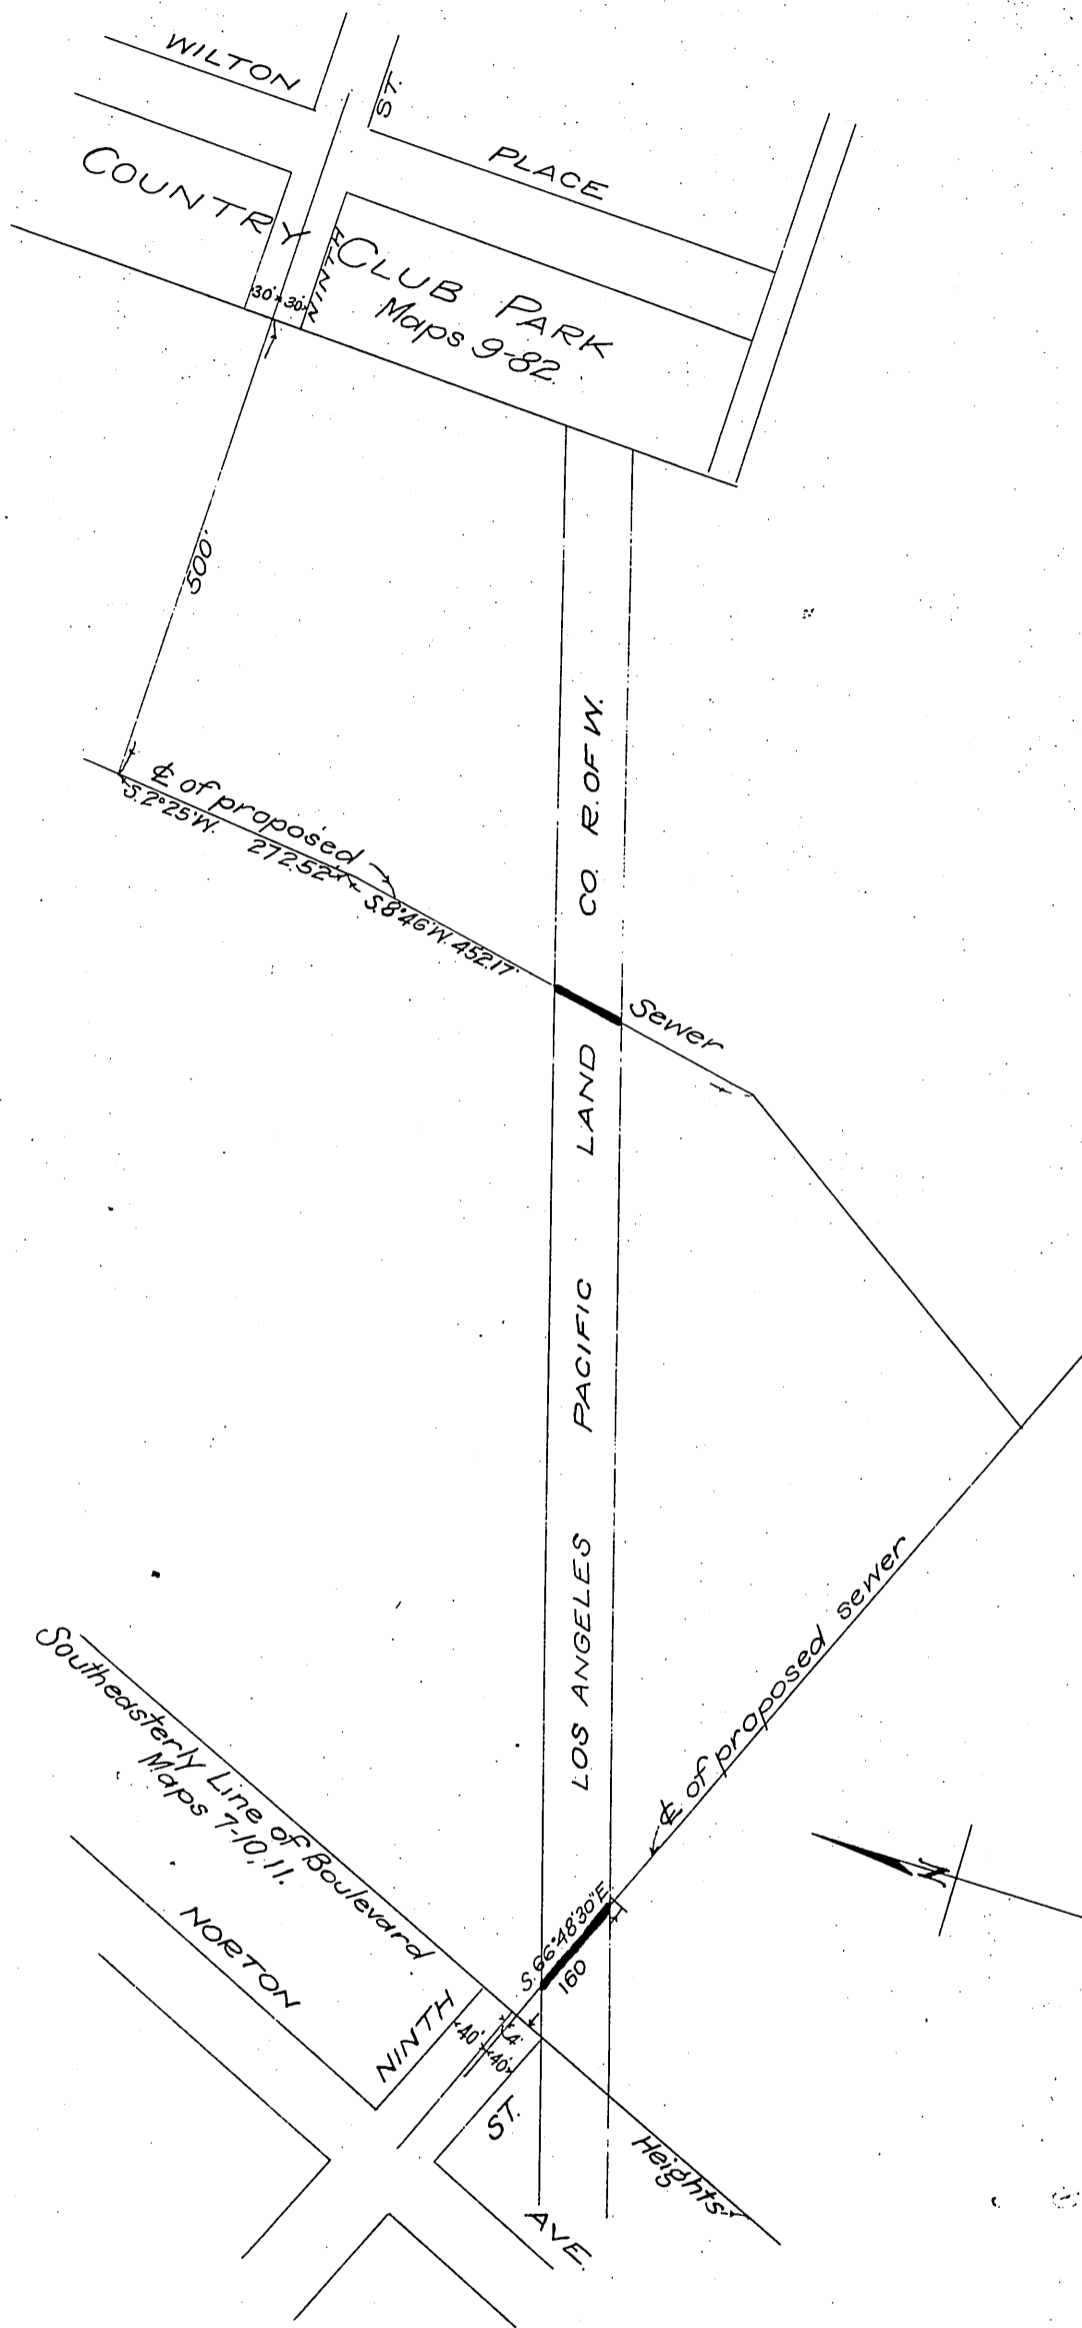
WILTON

ST.

PLACE

COUNTRY CLUB PARK
Maps 9-82.

30' 30'

NINTH

500'

℄ of proposed Sewer

S.2°25'W. 272.52'

S.8°46'W. 452.17'

LOS ANGELES PACIFIC LAND CO. R. OF W.

Southeasterly Line of Boulevard
Maps 7-10, 11.

NORTON

NINTH ST.

AVE.

Heights

℄ of proposed sewer

S.66°48'30"E.
160

40' 40'

4'

N